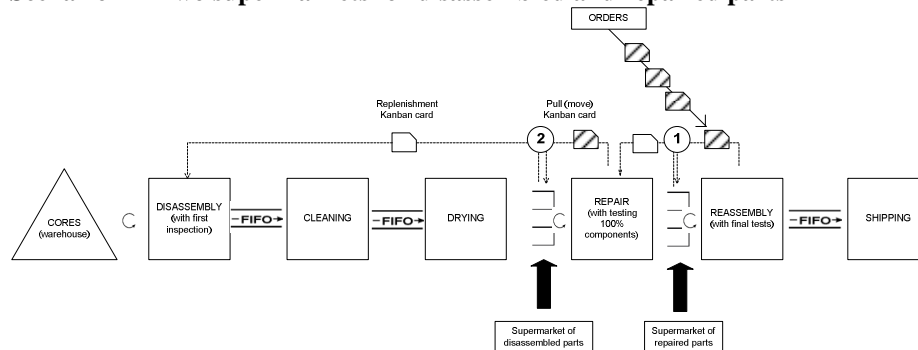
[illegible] two supermarkets of disassembled and repaired parts

ORDERS

Replenishment Kanban card

Pull (move) Kanban card

2

1

CORES (warehouse)

DISASSEMBLY (with first inspection)

FIFO

CLEANING

FIFO

DRYING

REPAIR (with testing 100% components)

REASSEMBLY (with final tests)

FIFO

SHIPPING

Supermarket of disassembled parts

Supermarket of repaired parts